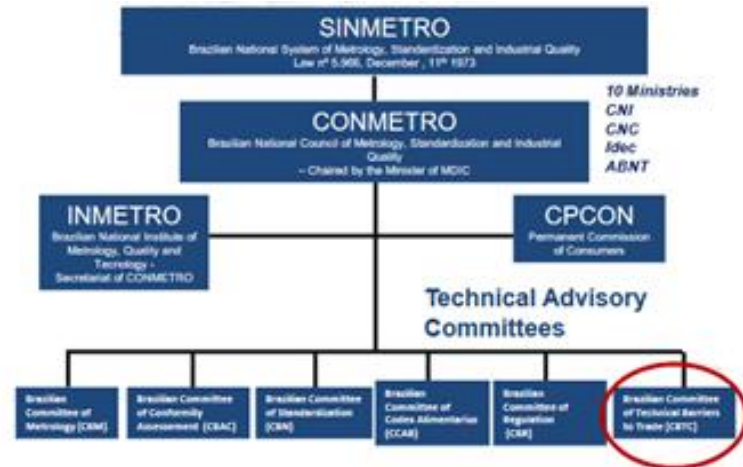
SINMETRO
Brazilian National System of Metrology, Standardization and Industrial Quality
Law nº 5.966, December , 11th 1973

10 Ministries
CNI
CNC
Idec
ABNT

CONMETRO
Brazilian National Council of Metrology, Standardization and Industrial Quality
– Chaired by the Minister of MDIC

INMETRO
Brazilian National Institute of Metrology, Quality and Tecnology - Secretariat of CONMETRO

CPCON
Permanent Commission of Consumers

Technical Advisory Committees

Brazilian Committee of Metrology [CBM]

Brazilian Committee of Conformity Assessment [CBAC]

Brazilian Committee of Standardization [CBN]

Brazilian Committee of Codex Alimentarius [CCAB]

Brazilian Committee of Regulation [CBR]

Brazilian Committee of Technical Barriers to Trade [CBTC]